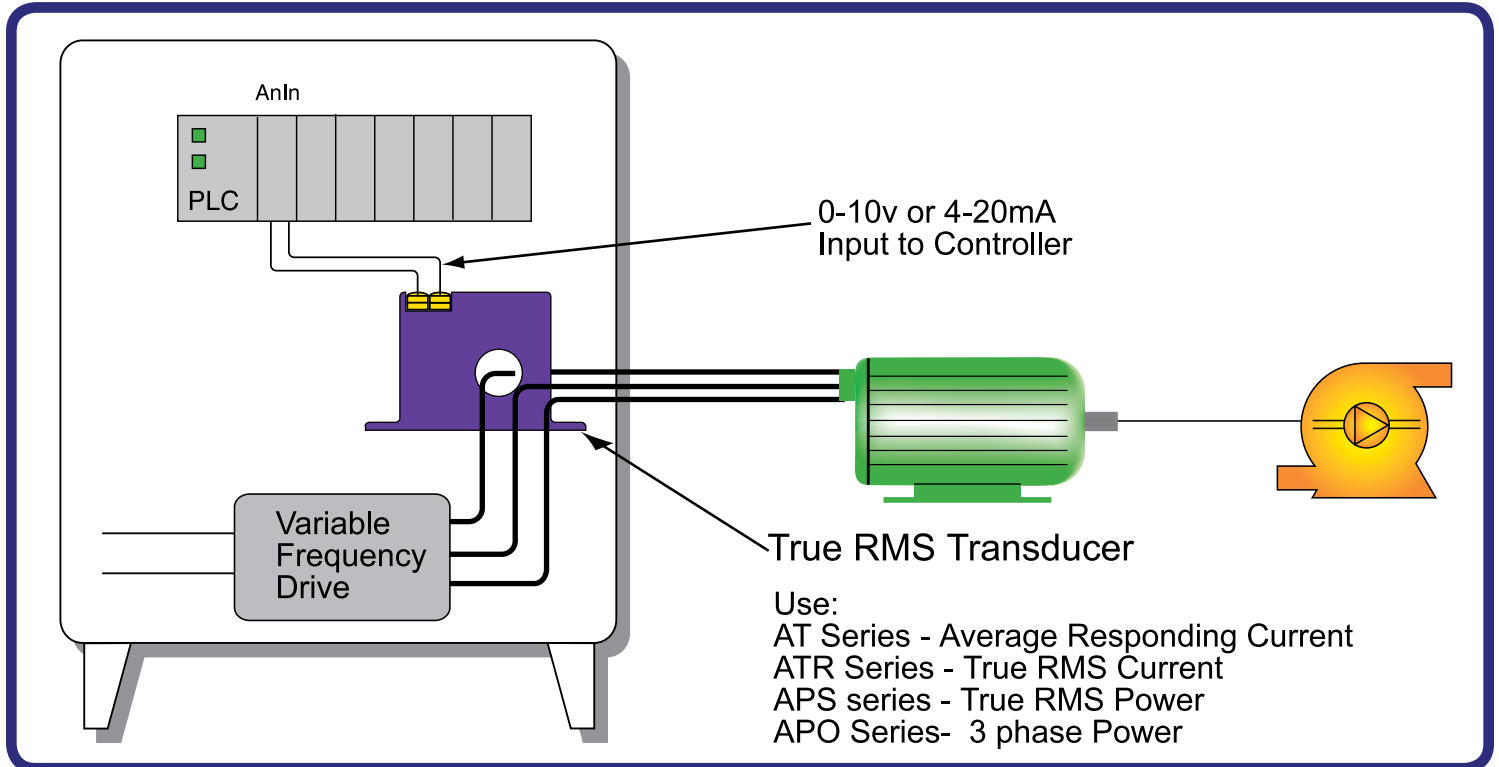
AnIn

PLC

0-10v or 4-20mA
Input to Controller

Variable Frequency Drive

True RMS Transducer

Use:
AT Series - Average Responding Current
ATR Series - True RMS Current
APS series - True RMS Power
APO Series- 3 phase Power